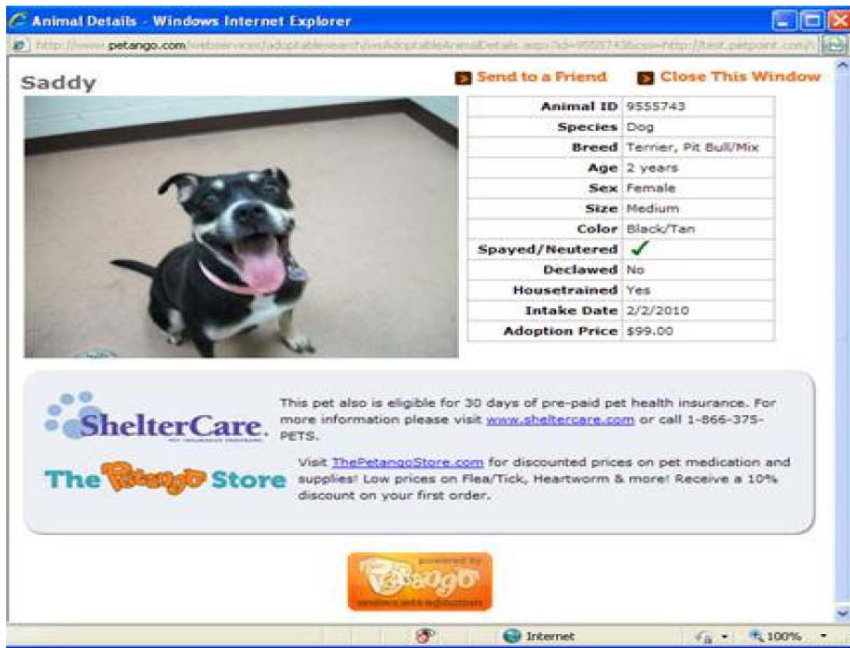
Animal Details - Windows Internet Explorer

http://www.petango.com/webservices/adoptablesearch/wsAdoptableAnimalDetails.aspx?id=9555743&css=http://test.petpoint.com/

Saddy

Send to a Friend Close This Window

| Animal ID | 9555743 |
|---|---|
| Species | Dog |
| Breed | Terrier, Pit Bull/Mix |
| Age | 2 years |
| Sex | Female |
| Size | Medium |
| Color | Black/Tan |
| Spayed/Neutered | ✓ |
| Declawed | No |
| Housetrained | Yes |
| Intake Date | 2/2/2010 |
| Adoption Price | $99.00 |

ShelterCare.

This pet also is eligible for 30 days of pre-paid pet health insurance. For more information please visit www.sheltercare.com or call 1-866-375-PETS.

The Petango Store

Visit ThePetangoStore.com for discounted prices on pet medication and supplies! Low prices on Flea/Tick, Heartworm & more! Receive a 10% discount on your first order.

powered by Petango

Internet 100%